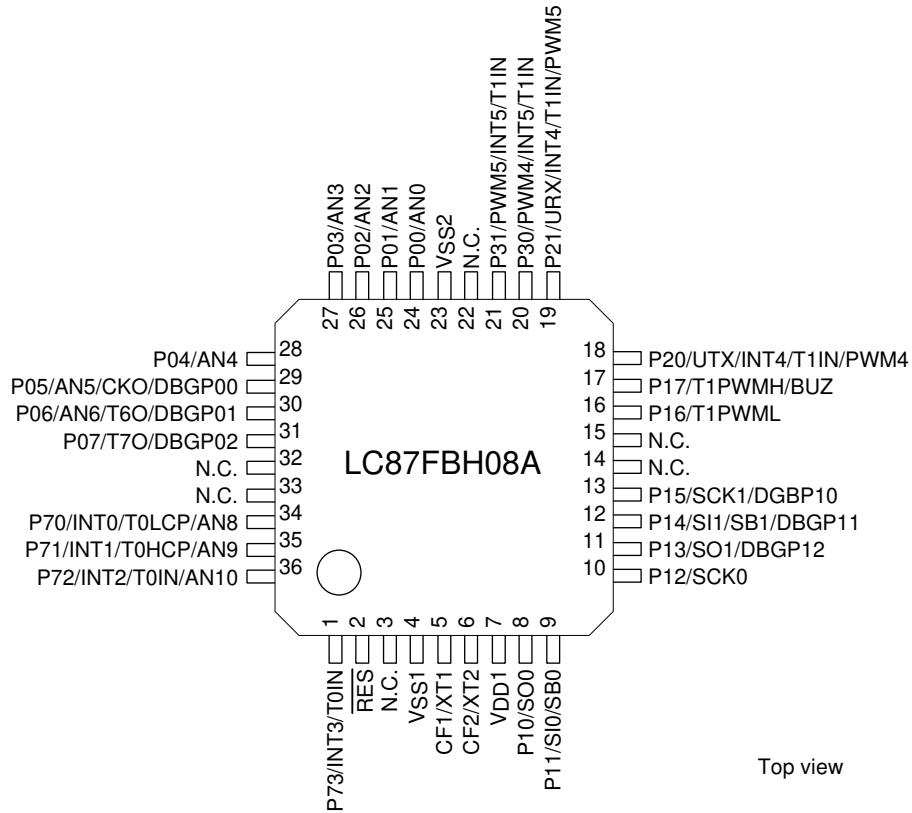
P03/AN3
P02/AN2
P01/AN1
P00/AN0
VSS2
N.C.
P31/PWM5/INT5/T1IN
P30/PWM4/INT5/T1IN
P21/URX/INT4/T1IN/PWM5

27 26 25 24 23 22 21 20 19

P04/AN4 28
P05/AN5/CKO/DBGP00 29
P06/AN6/T6O/DBGP01 30
P07/T7O/DBGP02 31
N.C. 32
N.C. 33
P70/INT0/T0LCP/AN8 34
P71/INT1/T0HCP/AN9 35
P72/INT2/T0IN/AN10 36

LC87FBH08A

18 P20/UTX/INT4/T1IN/PWM4
17 P17/T1PWMH/BUZ
16 P16/T1PWML
15 N.C.
14 N.C.
13 P15/SCK1/DGBP10
12 P14/SI1/SB1/DBGP11
11 P13/SO1/DBGP12
10 P12/SCK0

1 2 3 4 5 6 7 8 9

P73/INT3/T0IN
$\overline{RES}$
N.C.
VSS1
CF1/XT1
CF2/XT2
VDD1
P10/SO0
P11/SI0/SB0

Top view